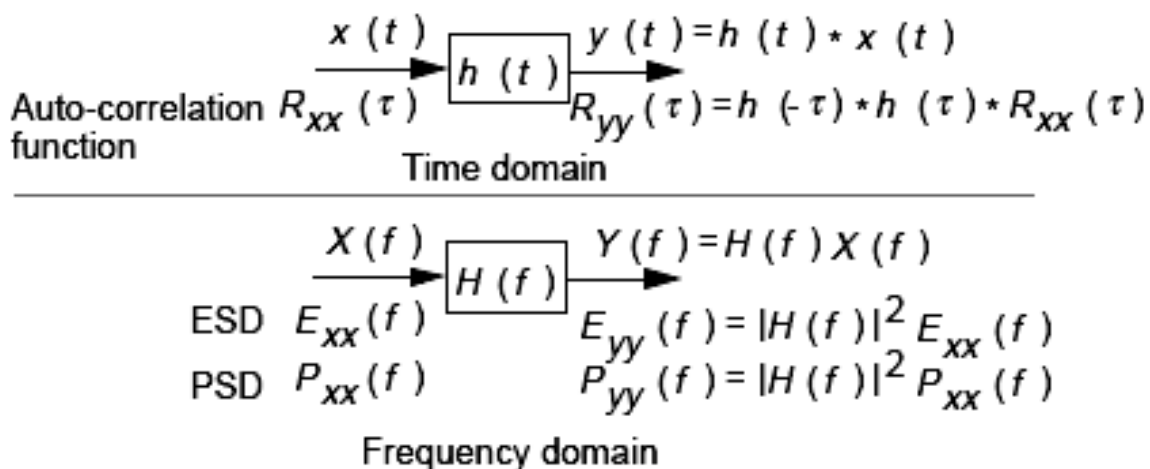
$x(t)$ $h(t)$ $y(t) = h(t) * x(t)$

Auto-correlation function $R_{xx}(\tau)$ $R_{yy}(\tau) = h(-\tau) * h(\tau) * R_{xx}(\tau)$

Time domain

$X(f)$ $H(f)$ $Y(f) = H(f)X(f)$

ESD $E_{xx}(f)$ $E_{yy}(f) = |H(f)|^2 E_{xx}(f)$

PSD $P_{xx}(f)$ $P_{yy}(f) = |H(f)|^2 P_{xx}(f)$

Frequency domain